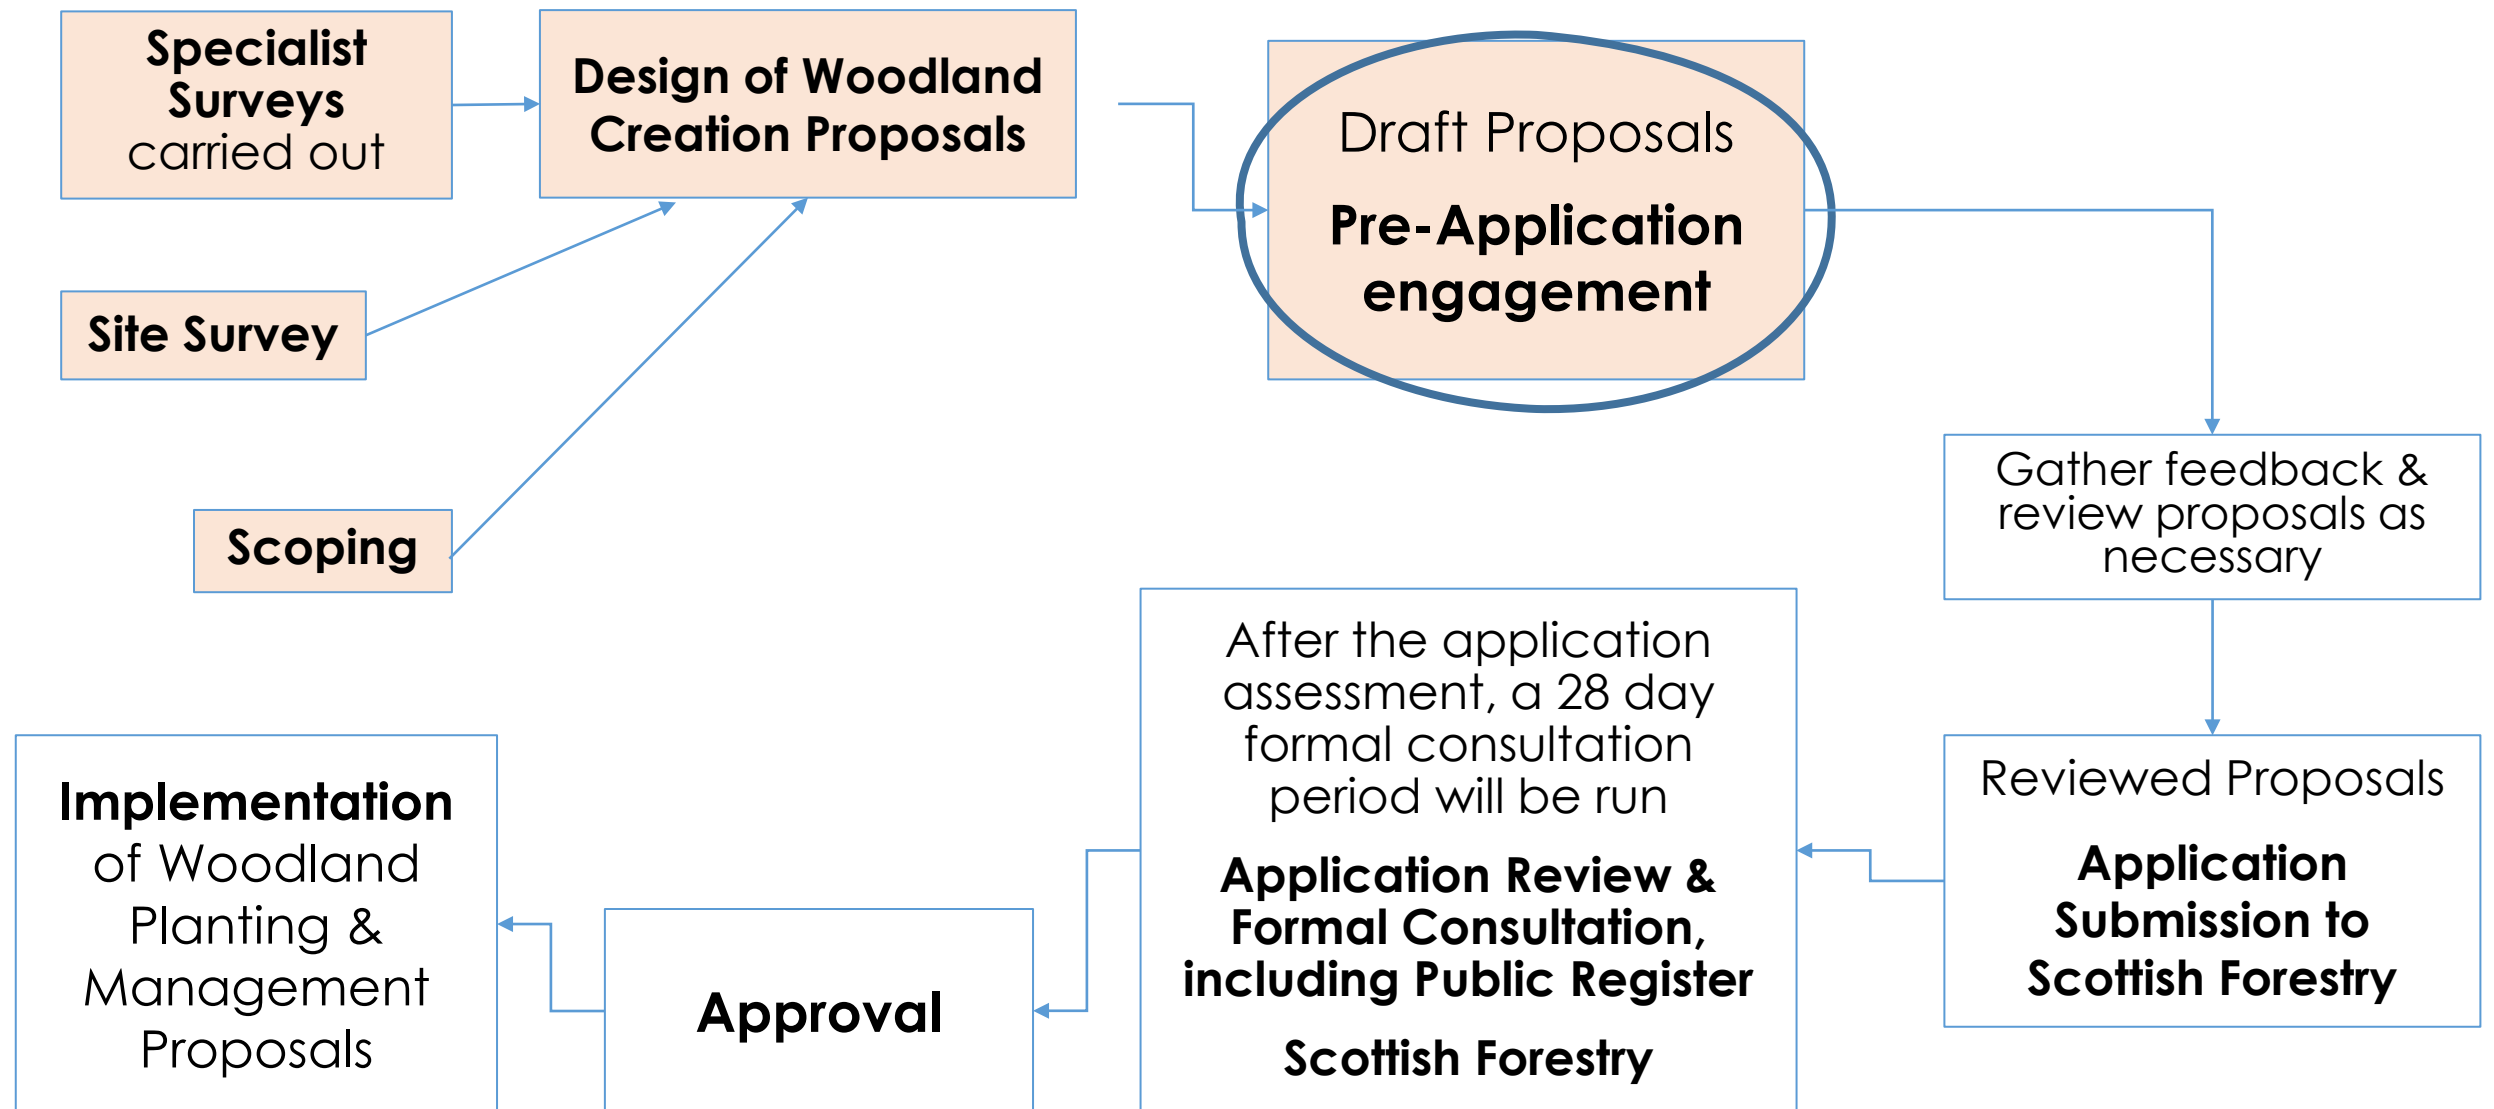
**Specialist Surveys** carried out

**Design of Woodland Creation Proposals**

Draft Proposals

**Pre-Application engagement**

**Site Survey**

**Scoping**

Gather feedback & review proposals as necessary

After the application assessment, a 28 day formal consultation period will be run

**Application Review & Formal Consultation, including Public Register**

**Scottish Forestry**

Reviewed Proposals

**Application Submission to Scottish Forestry**

**Implementation** of Woodland Planting & Management Proposals

**Approval**